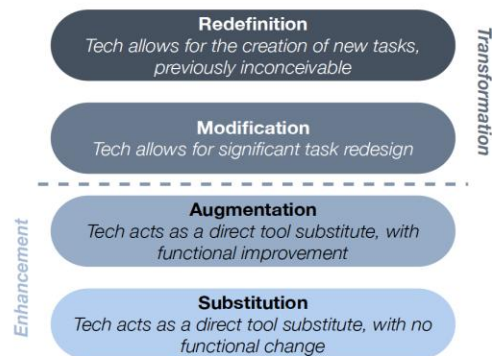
Redefinition
Tech allows for the creation of new tasks, previously inconceivable

Modification
Tech allows for significant task redesign

Transformation

Augmentation
Tech acts as a direct tool substitute, with functional improvement

Substitution
Tech acts as a direct tool substitute, with no functional change

Enhancement